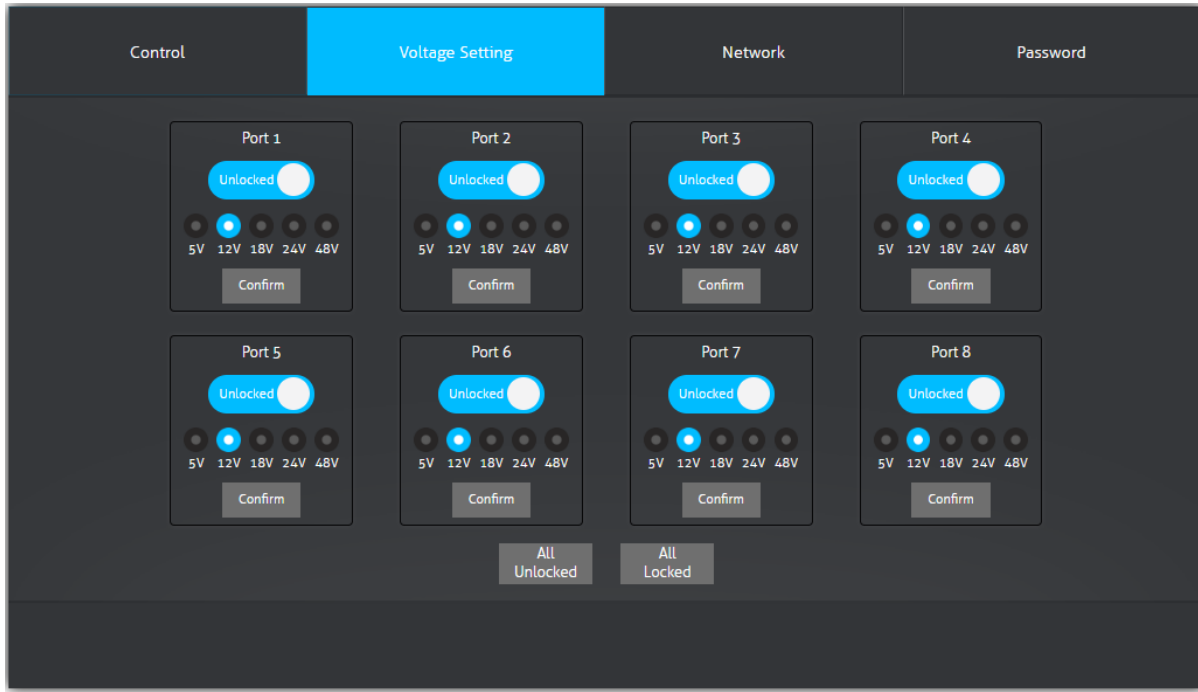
Control
Voltage Setting
Network
Password

Port 1
Unlocked
5V 12V 18V 24V 48V
Confirm

Port 2
Unlocked
5V 12V 18V 24V 48V
Confirm

Port 3
Unlocked
5V 12V 18V 24V 48V
Confirm

Port 4
Unlocked
5V 12V 18V 24V 48V
Confirm

Port 5
Unlocked
5V 12V 18V 24V 48V
Confirm

Port 6
Unlocked
5V 12V 18V 24V 48V
Confirm

Port 7
Unlocked
5V 12V 18V 24V 48V
Confirm

Port 8
Unlocked
5V 12V 18V 24V 48V
Confirm

All Unlocked
All Locked